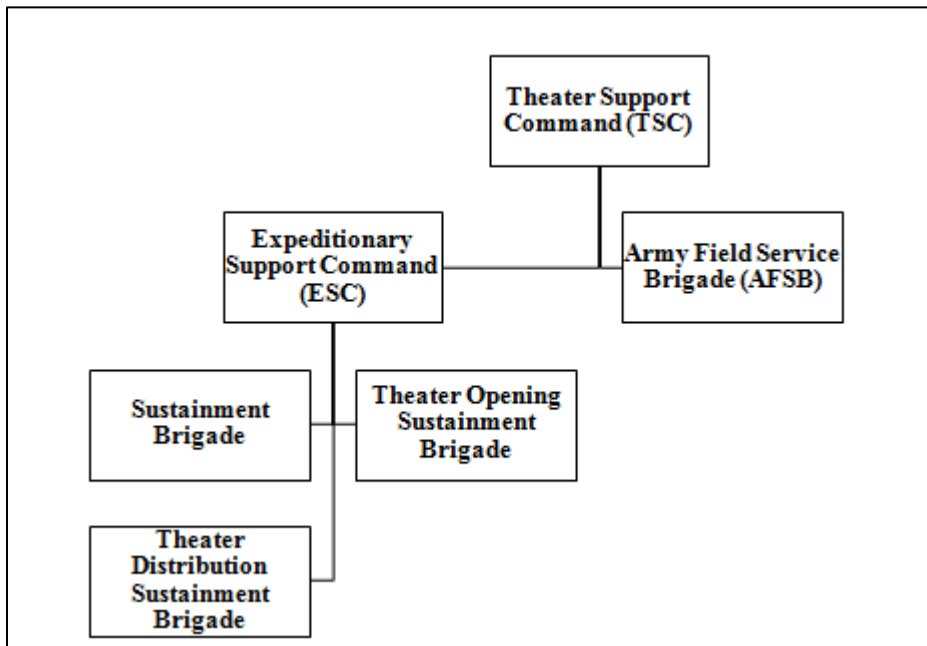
Theater Support Command (TSC)

Expeditionary Support Command (ESC)

Army Field Service Brigade (AFSB)

Sustainment Brigade

Theater Opening Sustainment Brigade

Theater Distribution Sustainment Brigade